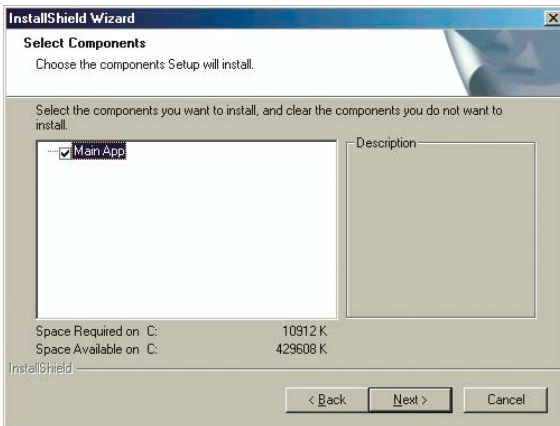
InstallShield Wizard

Select Components

Choose the components Setup will install.

Select the components you want to install, and clear the components you do not want to install.

Main App

Description

Space Required on C: 10912 K

Space Available on C: 429608 K

InstallShield

< Back

Next >

Cancel